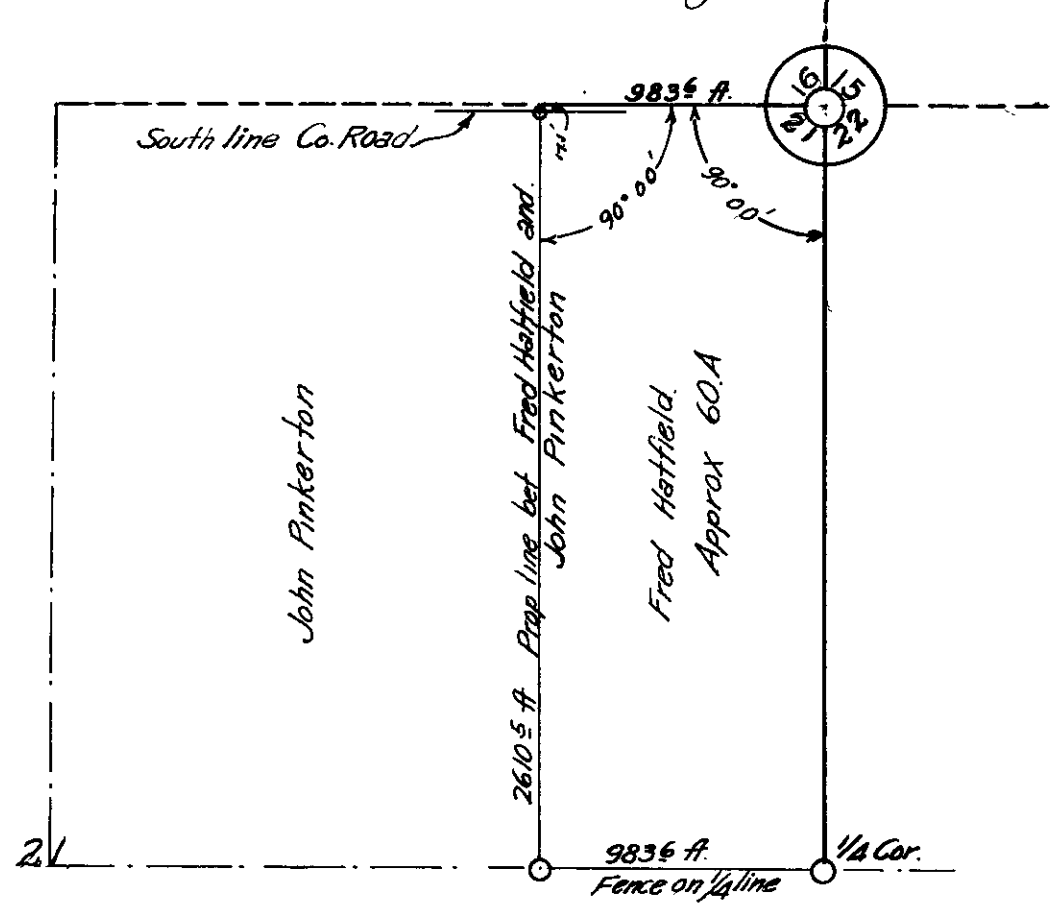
983.6 ft.
16
15
21
22
South line Co. Road
7.1'
90° 00'
90° 00'
2610.5 ft. Prop line bet Fred Hatfield and John Pinkerton
John Pinkerton
Fred Hatfield. Approx 60.A
2
983.6 ft.
Fence on 1/4 line
1/4 Cor.